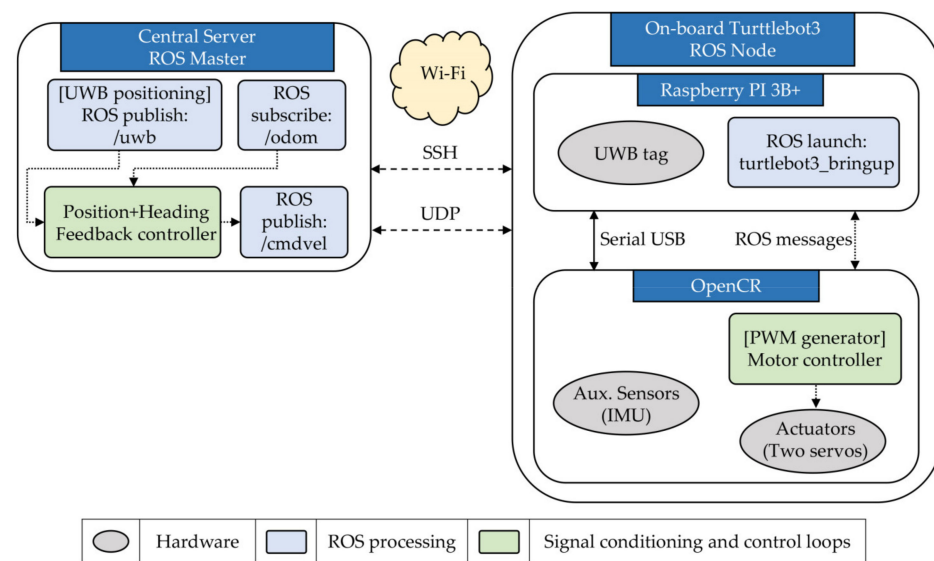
Central Server
ROS Master

[UWB positioning]
ROS publish:
/uwb

ROS
subscribe:
/odom

Position+Heading
Feedback controller

ROS
publish:
/cmdvel

Wi-Fi

SSH

UDP

On-board Turttlebot3
ROS Node

Raspberry PI 3B+

UWB tag

ROS launch:
turtlebot3_bringup

Serial USB

ROS messages

OpenCR

[PWM generator]
Motor controller

Aux. Sensors
(IMU)

Actuators
(Two servos)

| | Hardware | | ROS processing | | Signal conditioning and control loops |
|---|---|---|---|---|---|